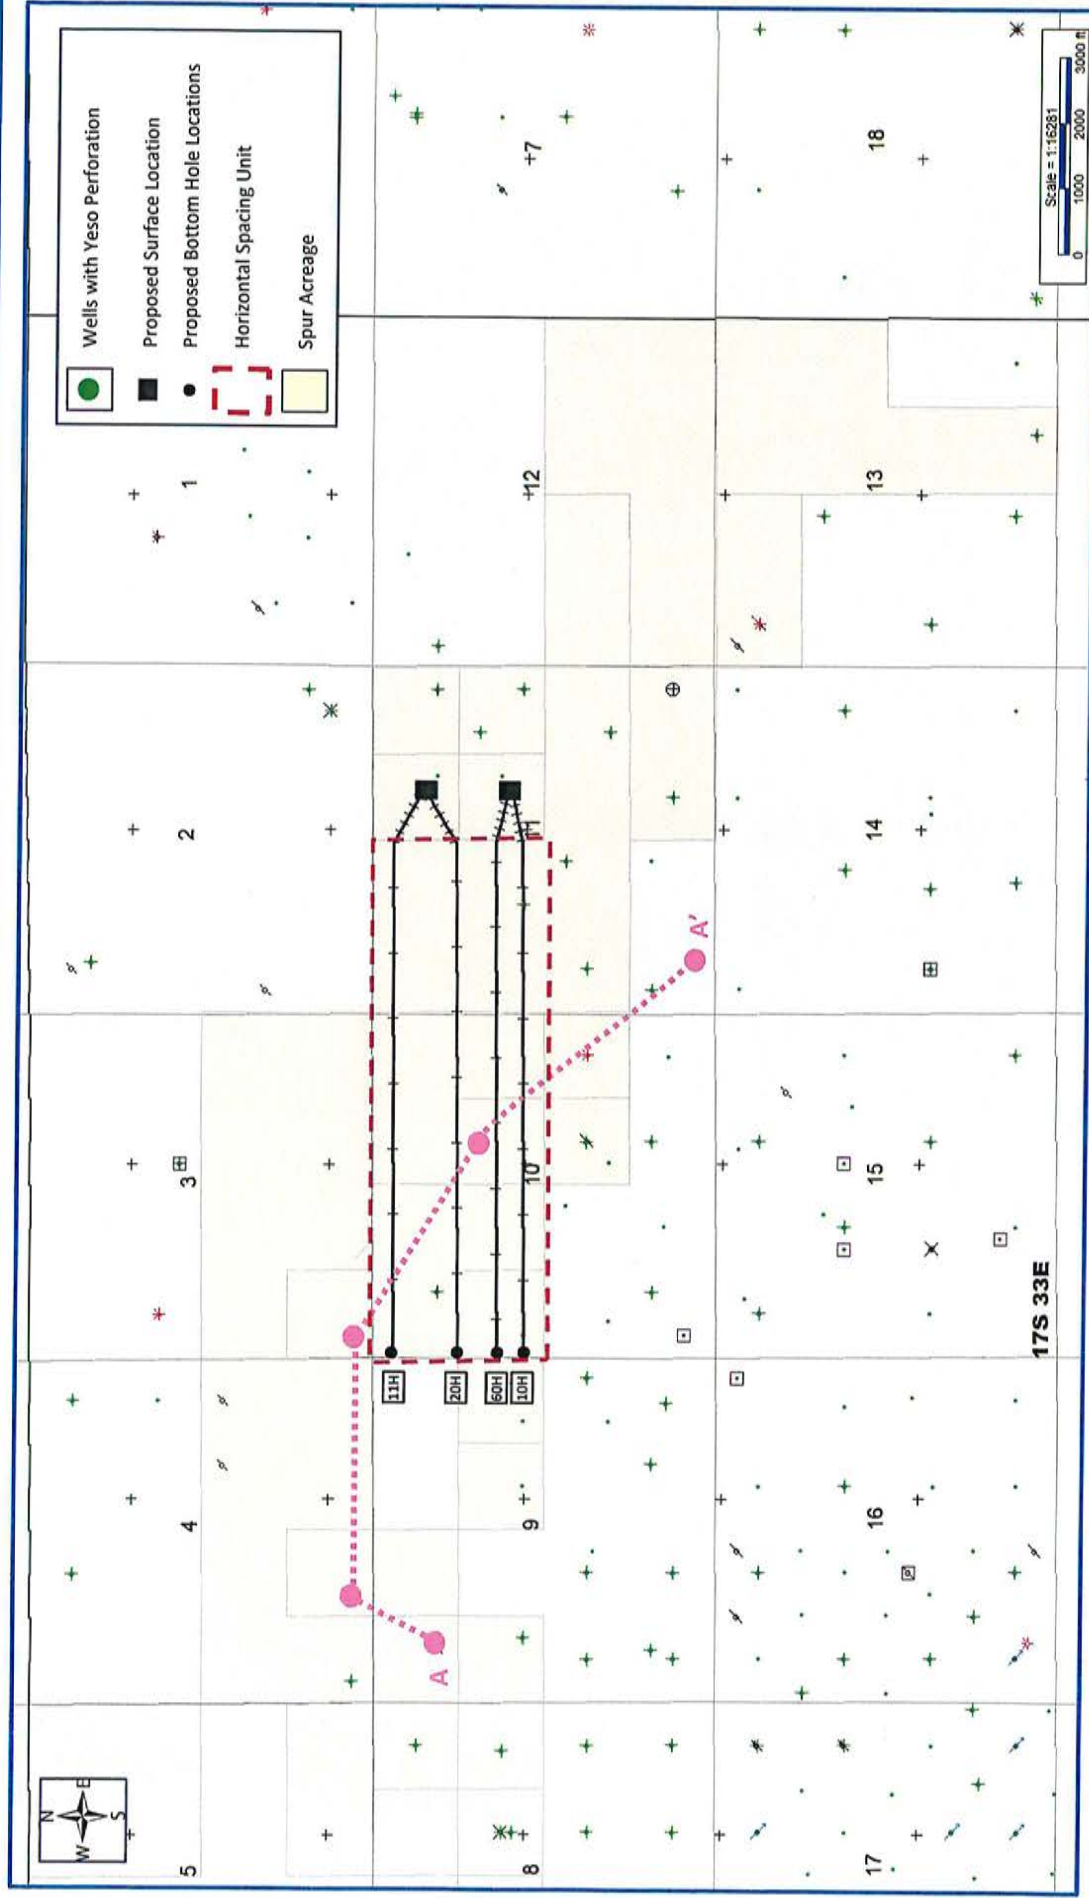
Wells with Yeso Perforation
Proposed Surface Location
Proposed Bottom Hole Locations
Horizontal Spacing Unit
Spur Acreage

Scale = 1:16281
0 1000 2000 3000 ft

1
2
3
4
5
7
8
9
10
11
12
13
14
15
16
17
18

11H
20H
60H
10H

A
A'

17S 33E

N
E
S
W